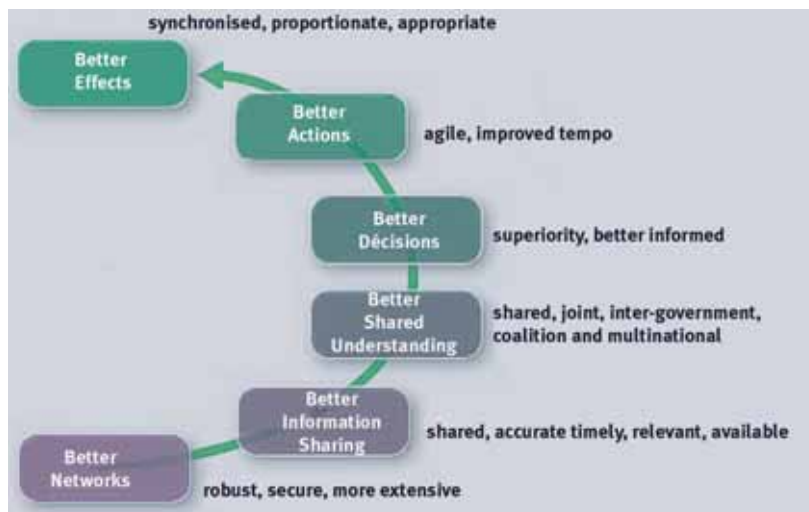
synchronised, proportionate, appropriate

Better Effects

Better Actions

agile, improved tempo

Better Decisions

superiority, better informed

Better Shared Understanding

shared, joint, inter-government, coalition and multinational

Better Information Sharing

shared, accurate timely, relevant, available

Better Networks

robust, secure, more extensive